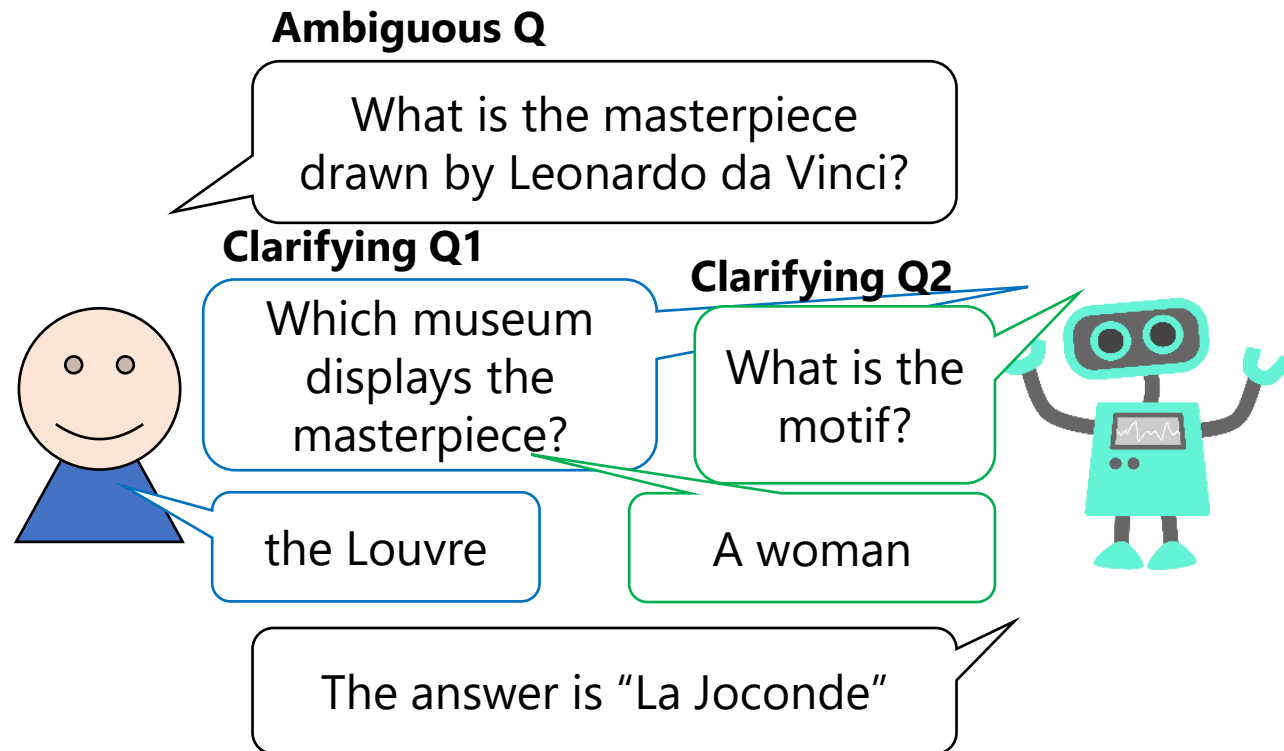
Ambiguous Q

What is the masterpiece drawn by Leonardo da Vinci?

Clarifying Q1

Which museum displays the masterpiece?

Clarifying Q2

What is the motif?

the Louvre

A woman

The answer is “La Joconde”